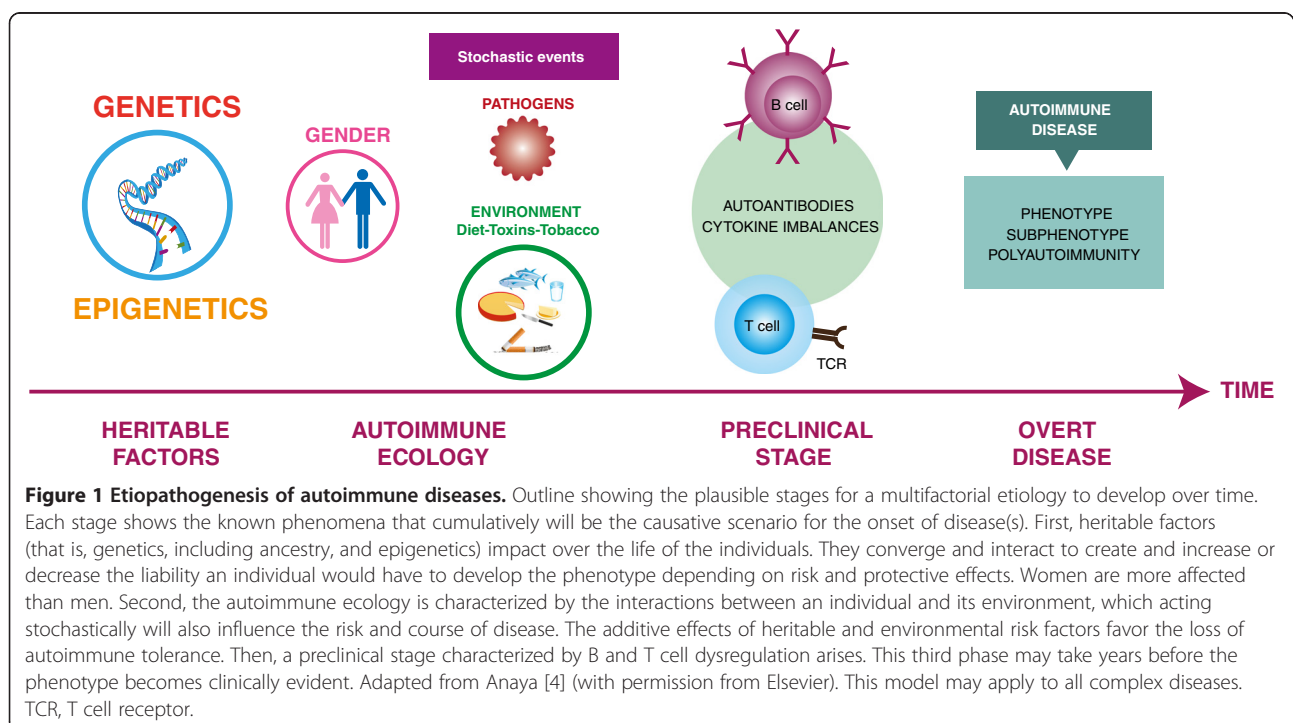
GENETICS

EPIGENETICS

GENDER

Stochastic events

PATHOGENS

ENVIRONMENT
Diet-Toxins-Tobacco

B cell

AUTOANTIBODIES
CYTOKINE IMBALANCES

T cell

TCR

AUTOIMMUNE DISEASE

PHENOTYPE
SUBPHENOTYPE
POLYAUTOIMMUNITY

TIME

HERITABLE FACTORS

AUTOIMMUNE ECOLOGY

PRECLINICAL STAGE

OVERT DISEASE

**Figure 1 Etiopathogenesis of autoimmune diseases.** Outline showing the plausible stages for a multifactorial etiology to develop over time. Each stage shows the known phenomena that cumulatively will be the causative scenario for the onset of disease(s). First, heritable factors (that is, genetics, including ancestry, and epigenetics) impact over the life of the individuals. They converge and interact to create and increase or decrease the liability an individual would have to develop the phenotype depending on risk and protective effects. Women are more affected than men. Second, the autoimmune ecology is characterized by the interactions between an individual and its environment, which acting stochastically will also influence the risk and course of disease. The additive effects of heritable and environmental risk factors favor the loss of autoimmune tolerance. Then, a preclinical stage characterized by B and T cell dysregulation arises. This third phase may take years before the phenotype becomes clinically evident. Adapted from Anaya [4] (with permission from Elsevier). This model may apply to all complex diseases. TCR, T cell receptor.